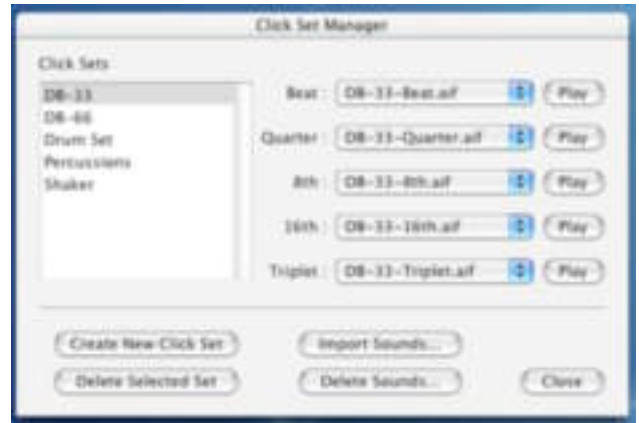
Click Set Manager

Click Sets

DB-33
DB-66
Drum Set
Percussions
Shaker

Beat : DB-33-Beat.aif Play

Quarter : DB-33-Quarter.aif Play

8th : DB-33-8th.aif Play

16th : DB-33-16th.aif Play

Triplet : DB-33-Triplet.aif Play

Create New Click Set

Import Sounds...

Delete Selected Set

Delete Sounds...

Close